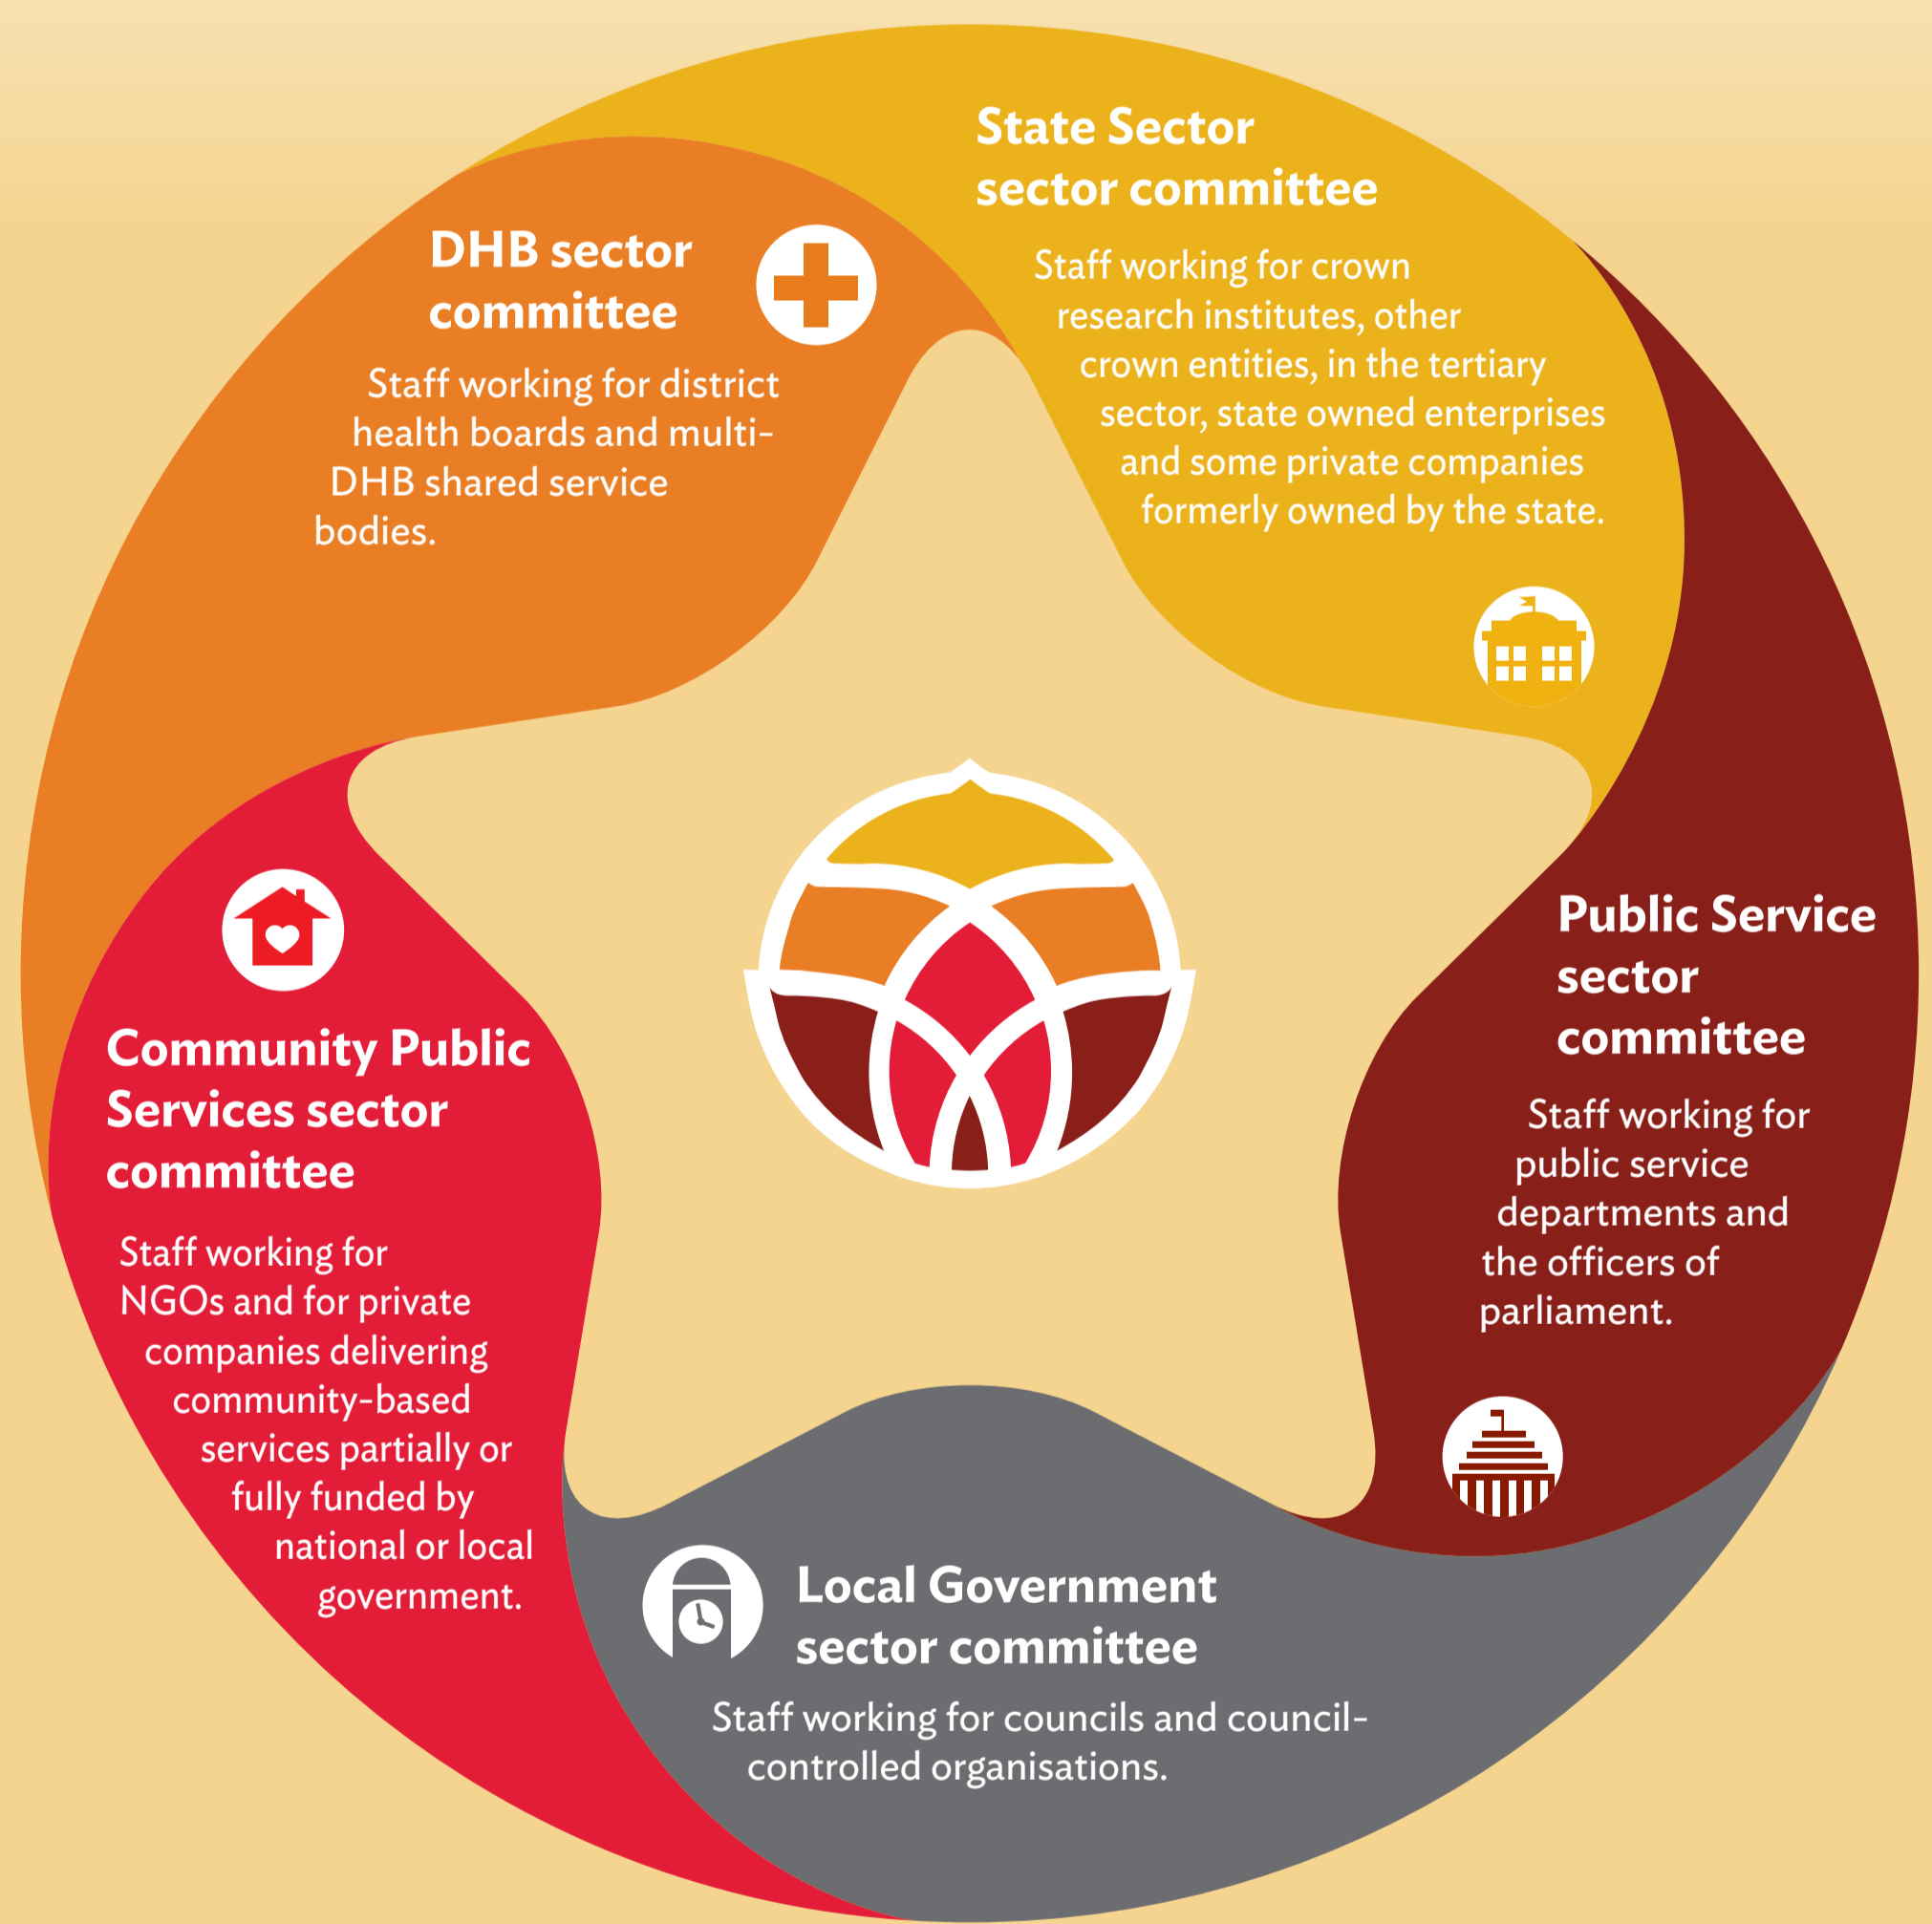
DHB sector committee

Staff working for district health boards and multi-DHB shared service bodies.

State Sector sector committee

Staff working for crown research institutes, other crown entities, in the tertiary sector, state owned enterprises and some private companies formerly owned by the state.

Public Service sector committee

Staff working for public service departments and the officers of parliament.

Local Government sector committee

Staff working for councils and council-controlled organisations.

Community Public Services sector committee

Staff working for NGOs and for private companies delivering community-based services partially or fully funded by national or local government.